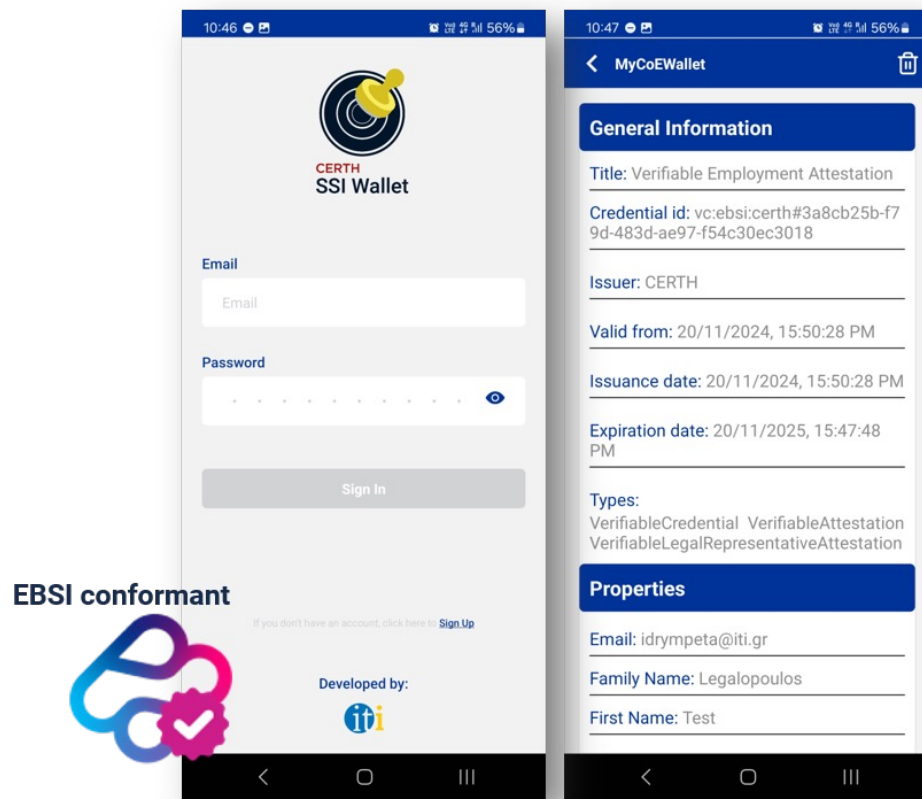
10:46 56%

CERTH
SSI Wallet

Email

Email

Password

Sign In

If you don't have an account, click here to Sign Up

Developed by:

iti

EBSI conformant

10:47 56%

MyCoEWallet

General Information

Title: Verifiable Employment Attestation

Credential id: vc:ebsi:certh#3a8cb25b-f79d-483d-ae97-f54c30ec3018

Issuer: CERTH

Valid from: 20/11/2024, 15:50:28 PM

Issuance date: 20/11/2024, 15:50:28 PM

Expiration date: 20/11/2025, 15:47:48 PM

Types:
VerifiableCredential VerifiableAttestation VerifiableLegalRepresentativeAttestation

Properties

Email: idrympeta@iti.gr

Family Name: Legalopoulos

First Name: Test